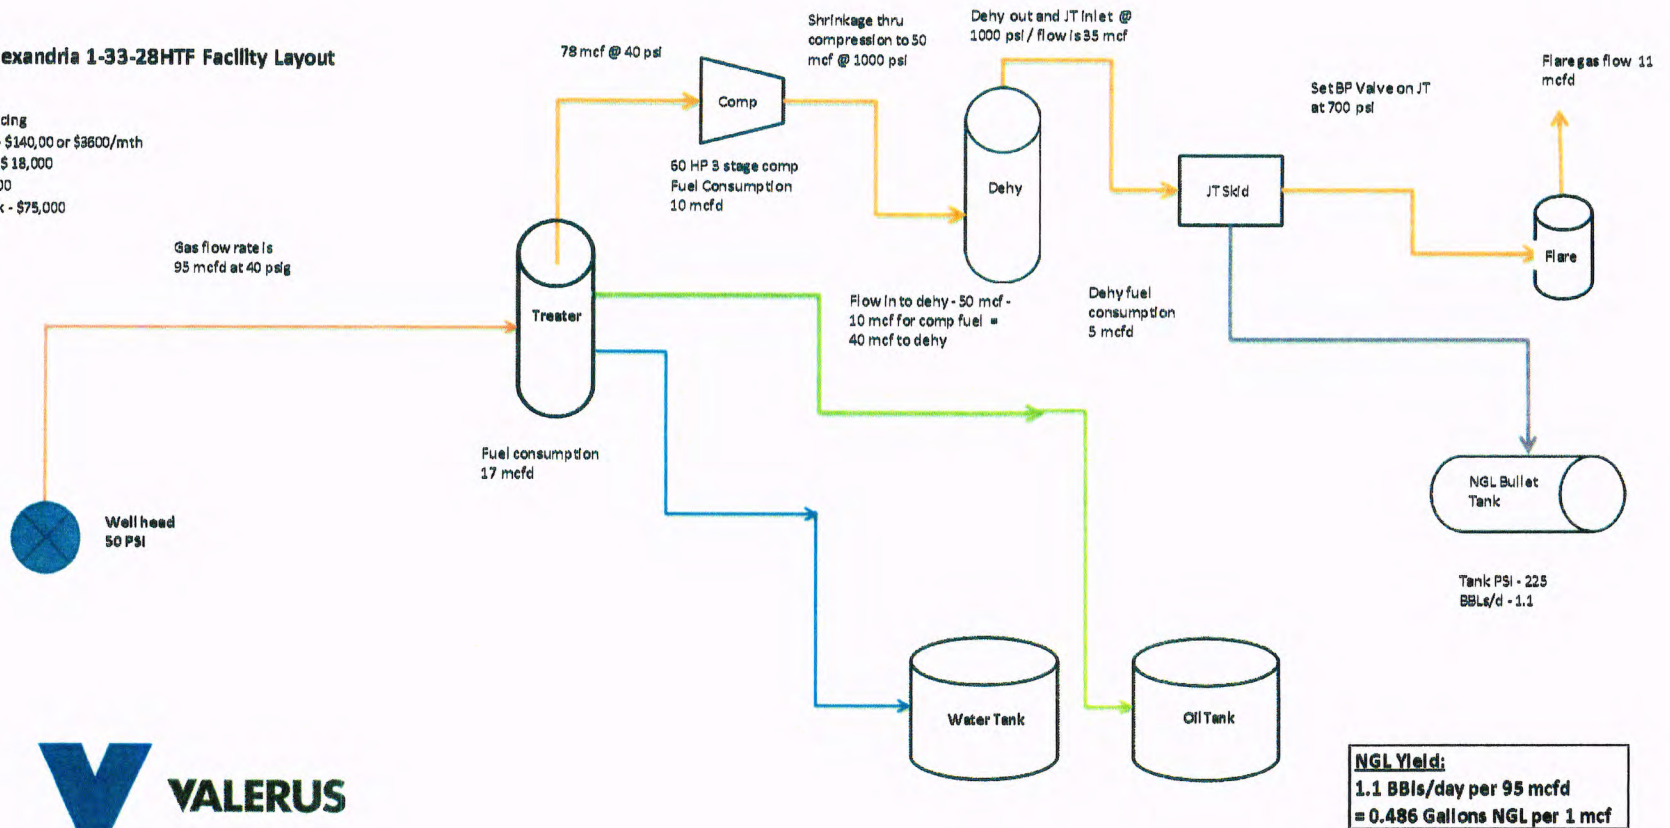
exandria 1-33-28HTF Facility Layout

cing
- $140,00 or $3600/mth
$ 18,000
00
x - $75,000

Gas flow rate is
95 mcfd at 40 psig

78 mcf @ 40 psi

Comp

Shrinkage thru compression to 50 mcf @ 1000 psi

60 HP 3 stage comp
Fuel Consumption
10 mcfd

Dehy out and JT inlet @ 1000 psi / flow is 35 mcf

Dehy

Set BP Valve on JT at 700 psi

JT Skid

Flare gas flow 11 mcfd

Flare

Treater

Flow into dehy - 50 mcf - 10 mcf for comp fuel = 40 mcf to dehy

Dehy fuel consumption
5 mcfd

Fuel consumption
17 mcfd

Well head
50 PSI

NGL Bullet Tank

Tank PSI - 225
BBLs/d - 1.1

Water Tank

Oil Tank

VALERUS

NGL Yield:
1.1 BBls/day per 95 mcfd
= 0.486 Gallons NGL per 1 mcf